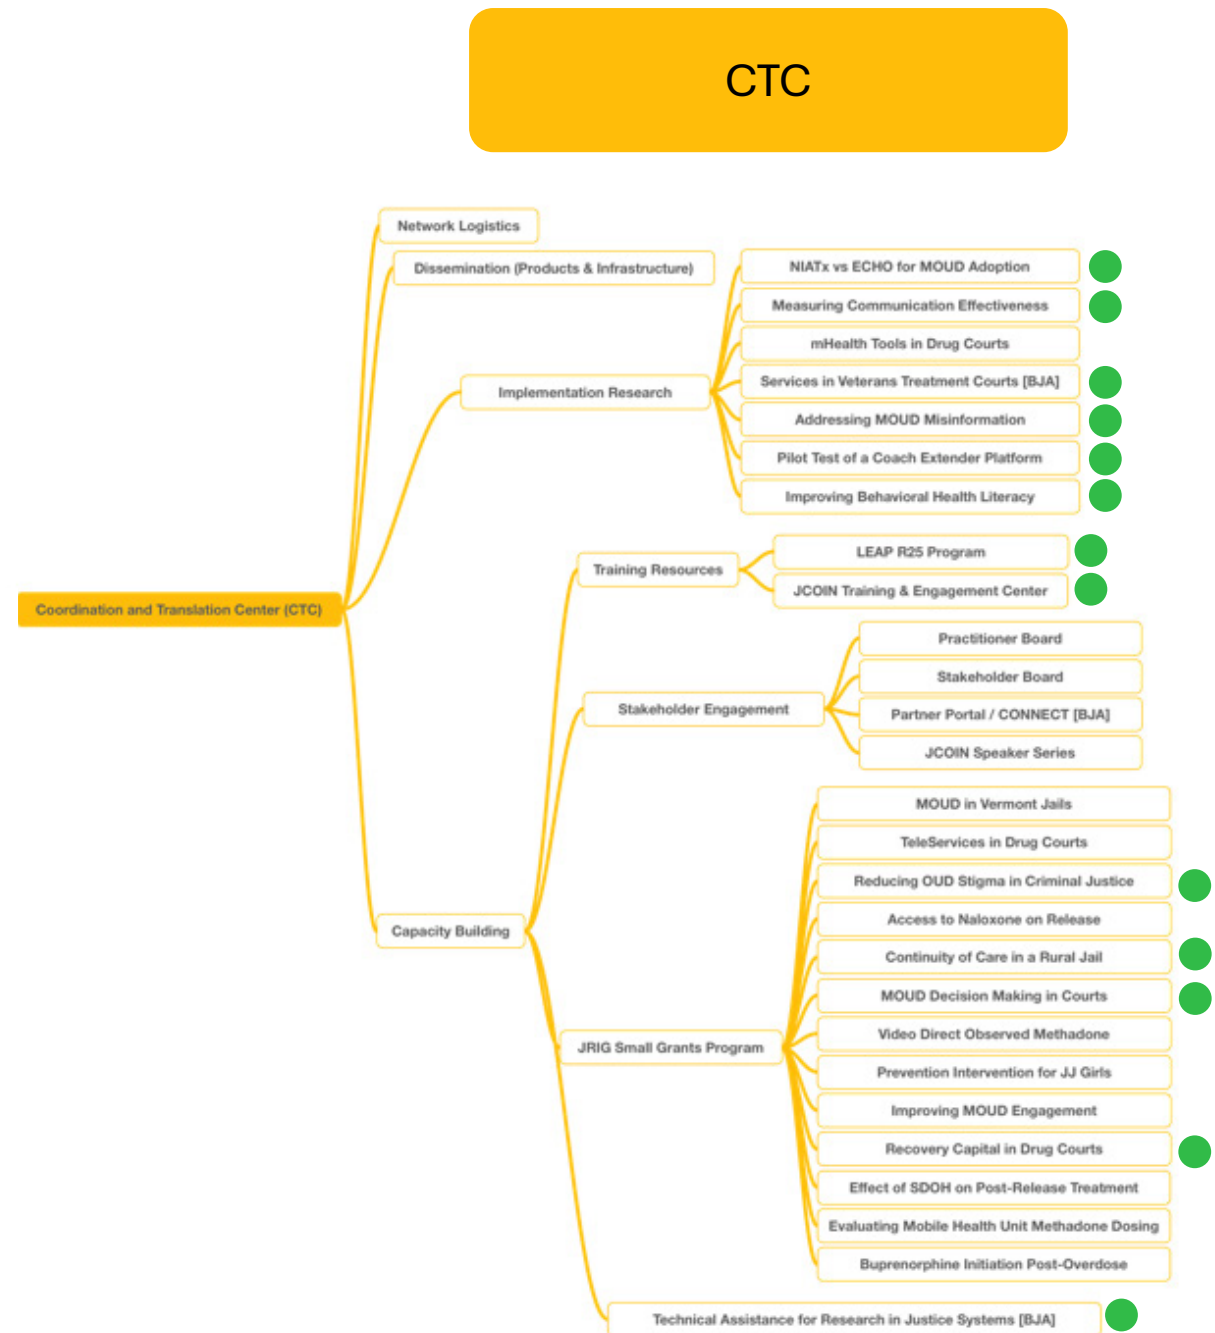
CTC

Network Logistics

Dissemination (Products & Infrastructure)

Implementation Research

NIATx vs ECHO for MOUD Adoption

Measuring Communication Effectiveness

mHealth Tools in Drug Courts

Services in Veterans Treatment Courts [BJA]

Addressing MOUD Misinformation

Pilot Test of a Coach Extender Platform

Improving Behavioral Health Literacy

Coordination and Translation Center (CTC)

Training Resources

LEAP R25 Program

JCOIN Training & Engagement Center

Stakeholder Engagement

Practitioner Board

Stakeholder Board

Partner Portal / CONNECT [BJA]

JCOIN Speaker Series

Capacity Building

JRIG Small Grants Program

MOUD in Vermont Jails

TeleServices in Drug Courts

Reducing OUD Stigma in Criminal Justice

Access to Naloxone on Release

Continuity of Care in a Rural Jail

MOUD Decision Making in Courts

Video Direct Observed Methadone

Prevention Intervention for JJ Girls

Improving MOUD Engagement

Recovery Capital in Drug Courts

Effect of SDOH on Post-Release Treatment

Evaluating Mobile Health Unit Methadone Dosing

Buprenorphine Initiation Post-Overdose

Technical Assistance for Research in Justice Systems [BJA]